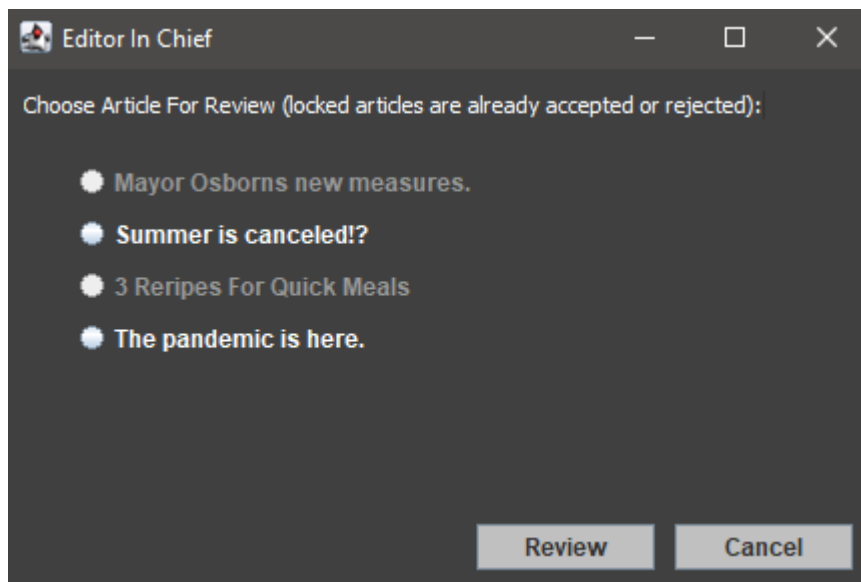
Editor In Chief

Choose Article For Review (locked articles are already accepted or rejected):

Mayor Osborns new measures.

Summer is canceled!?

3 Reripes For Quick Meals

The pandemic is here.

Review

Cancel